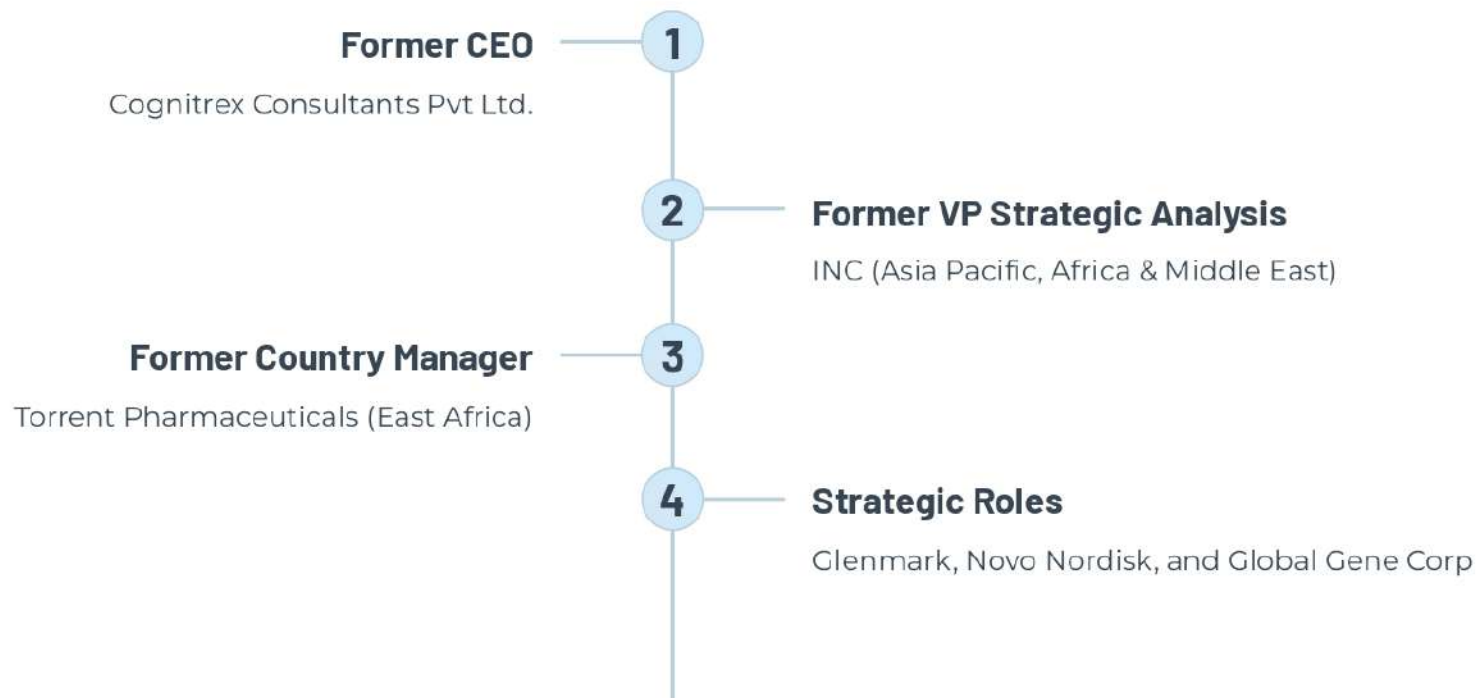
Former CEO
1
Cognitrex Consultants Pvt Ltd.

2
Former VP Strategic Analysis
INC (Asia Pacific, Africa & Middle East)

Former Country Manager
3
Torrent Pharmaceuticals (East Africa)

4
Strategic Roles
Glenmark, Novo Nordisk, and Global Gene Corp